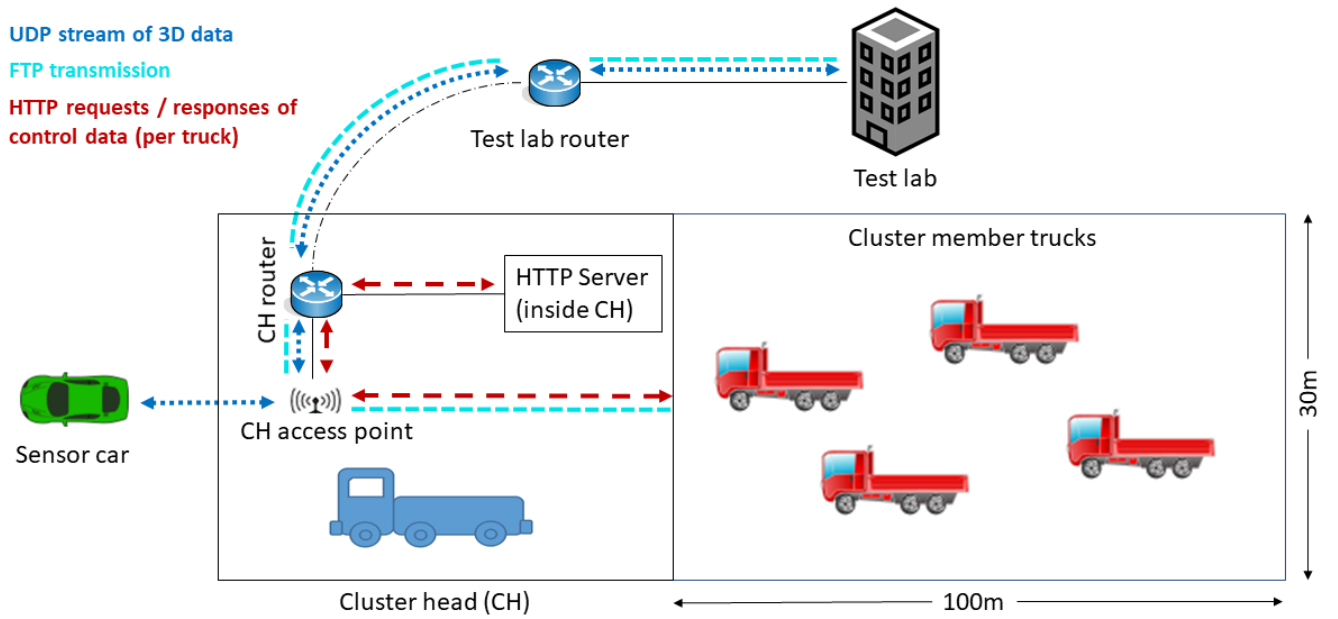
UDP stream of 3D data
FTP transmission
HTTP requests / responses of control data (per truck)

Test lab router

Test lab

CH router

HTTP Server (inside CH)

Cluster member trucks

Sensor car

CH access point

30m

Cluster head (CH)

100m